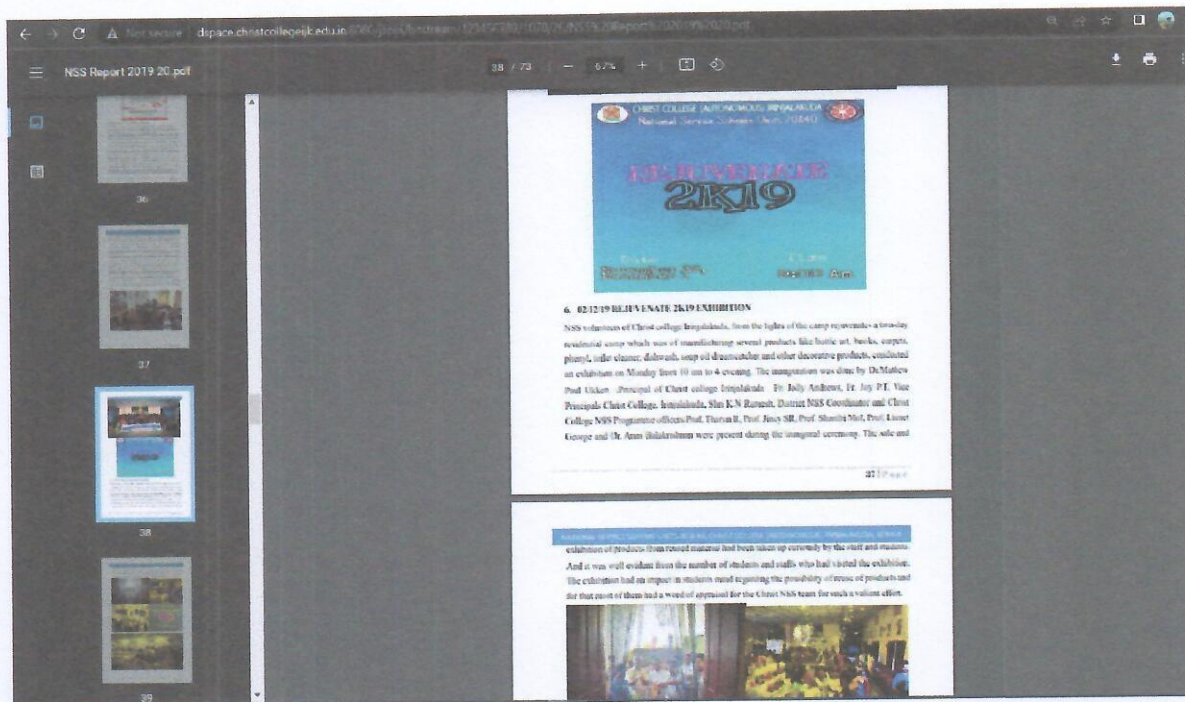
Not secure dspace.christcollegeijk.edu.in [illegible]

NSS Report 2019 20.pdf

38 / 73 − 67% +

36

37

38

39

CHRIST COLLEGE (AUTONOMOUS) IRINJALAKUDA
National Service Scheme Unit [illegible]

REJUVENATE
2K19

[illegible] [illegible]
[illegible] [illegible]

6. 02/12/19 REJUVENATE 2K19 EXHIBITION

NSS volunteers of Christ college Irinjalakuda, from the lights of the camp rejuvenate a two-day residential camp which was of manufacturing several products like bottle art, books, carpets, phenyl, toilet cleaner, dishwash, soap oil dreamcatcher and other decorative products, conducted an exhibition on Monday from 10 am to 4 evening. The inauguration was done by Dr.Mathew Paul Ukken, Principal of Christ college Irinjalakuda. Fr. Jolly Andrews, Fr. Joy P.T. Vice Principals Christ College, Irinjalakuda, Shri K.N Ramesh, District NSS Coordinator and Christ College NSS Programme officers Prof. Tharun R, Prof. Jincy SR, Prof. Shanthi Mol, Prof. Linnet George and Dr. Arun Balakrishnan were present during the inaugural ceremony. The sale and

37 | Page

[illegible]

exhibition of products from reused material had been taken up earnestly by the staff and students. And it was well evident from the number of students and staffs who had visited the exhibition. The exhibition had an impact in students mind regarding the possibility of reuse of products and for that most of them had a word of appraisal for the Christ NSS team for such a valiant effort.